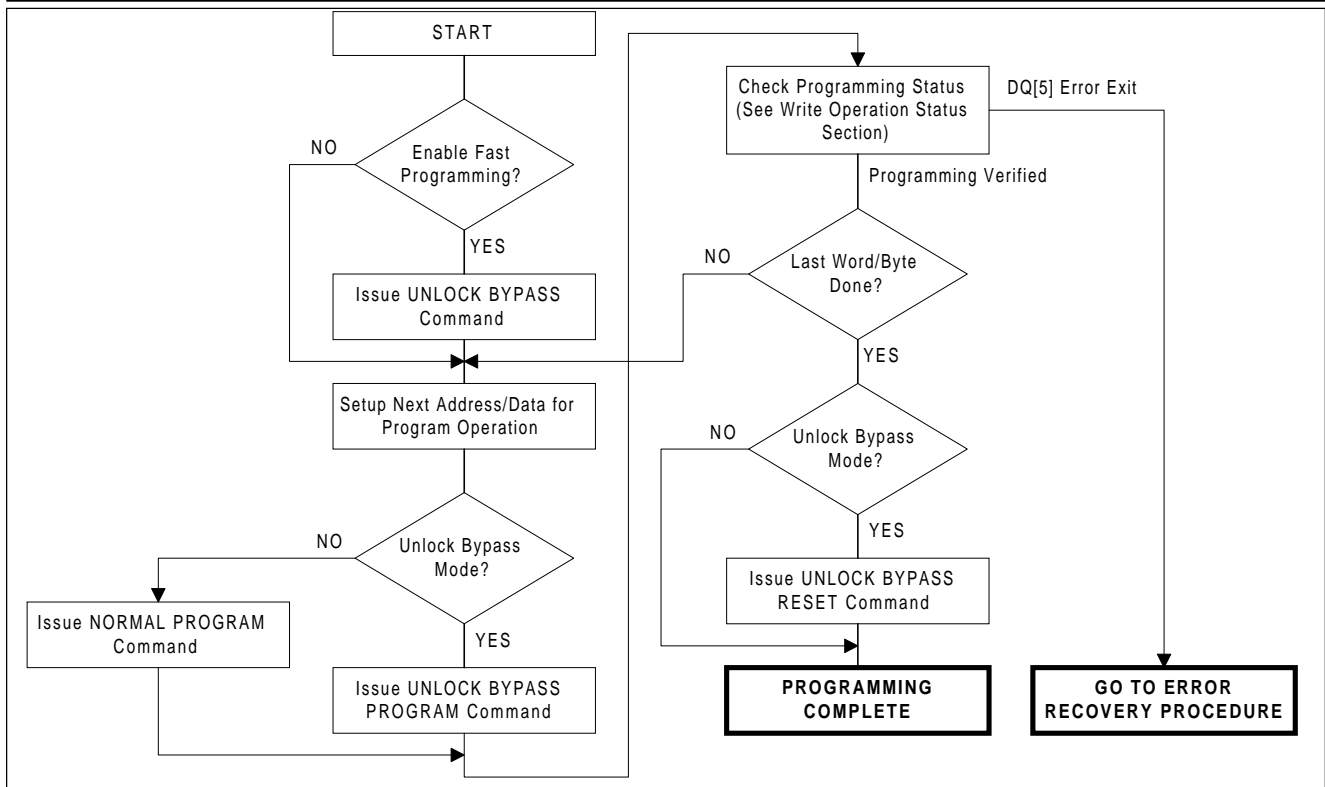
START

NO

Enable Fast Programming?

YES

Issue UNLOCK BYPASS Command

Setup Next Address/Data for Program Operation

NO

Unlock Bypass Mode?

YES

Issue NORMAL PROGRAM Command

Issue UNLOCK BYPASS PROGRAM Command

Check Programming Status (See Write Operation Status Section)

DQ[5] Error Exit

Programming Verified

NO

Last Word/Byte Done?

YES

NO

Unlock Bypass Mode?

YES

Issue UNLOCK BYPASS RESET Command

PROGRAMMING COMPLETE

GO TO ERROR RECOVERY PROCEDURE